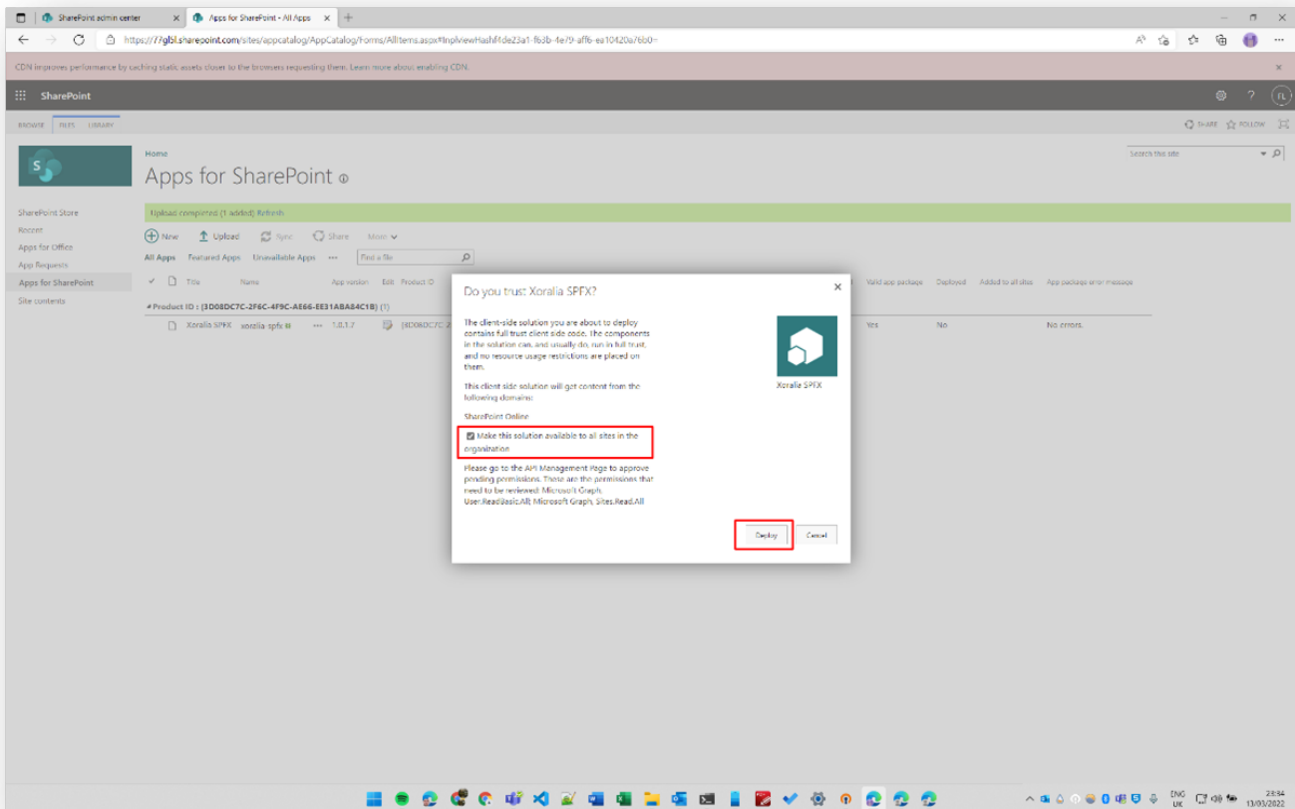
SharePoint admin center
Apps for SharePoint - All Apps
https://77glbl.sharepoint.com/sites/appcatalog/AppCatalog/Forms/AllItems.aspx#InplviewHashf4de23a1-fb3b-4e79-aff6-ea10420a76b0=

CDN improves performance by caching static assets closer to the browsers requesting them. Learn more about enabling CDN.

SharePoint

BROWSE FILES LIBRARY

SHARE FOLLOW

Home
Apps for SharePoint

Search this site

SharePoint Store
Recent
Apps for Office
App Requests
Apps for SharePoint
Site contents

Upload completed (1 added) Refresh

New Upload Sync Share More

All Apps Featured Apps Unavailable Apps ··· Find a file

Title Name App version Edit Product ID Valid app package Deployed Added to all sites App package error message

Product ID : {3D08DC7C-2F6C-4F9C-AE66-EE31ABA84C1B} (1)

Xoralia SPFX xoralia spfx ··· 1.0.1.7 {3D08DC7C-2 Yes No No errors.

Do you trust Xoralia SPFX?

The client-side solution you are about to deploy contains full trust client side code. The components in the solution can, and usually do, run in full trust, and no resource usage restrictions are placed on them.

This client side solution will get content from the following domains:

SharePoint Online

Make this solution available to all sites in the organization

Please go to the API Management Page to approve pending permissions. Those are the permissions that need to be reviewed: Microsoft Graph, User.ReadBasic.All; Microsoft Graph, Sites.Read.All

Xoralia SPFX

Deploy Cancel

ENG UK 23:34 13/03/2022